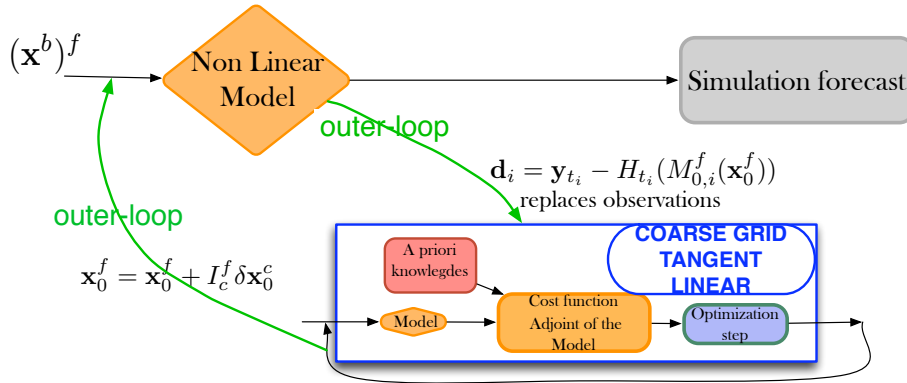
$(\mathbf{x}^b)^f$

Non Linear Model

Simulation forecast

outer-loop

$\mathbf{d}_i = \mathbf{y}_{t_i} - H_{t_i}(M^f_{0,i}(\mathbf{x}^f_0))$
replaces observations

outer-loop

COARSE GRID TANGENT LINEAR

A priori knowlegdes

$\mathbf{x}^f_0 = \mathbf{x}^f_0 + I^f_c \delta \mathbf{x}^c_0$

Model

Cost function Adjoint of the Model

Optimization step